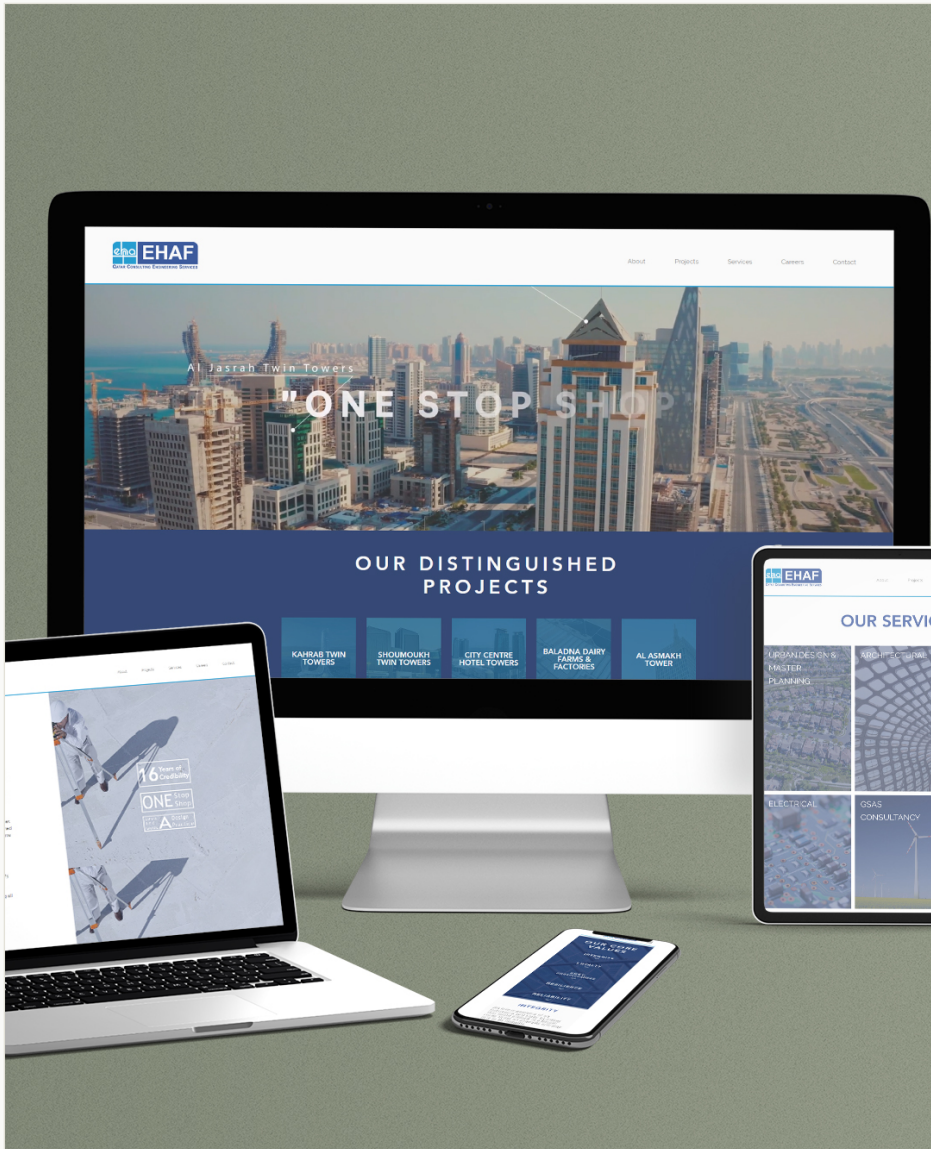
EHAF
QATAR CONSULTING ENGINEERING SERVICES

About Projects Services Careers Contact

Al Jasrah Twin Towers

"ONE STOP SHOP

OUR DISTINGUISHED PROJECTS

KAHRAB TWIN TOWERS
SHOUMOUKH TWIN TOWERS
CITY CENTRE HOTEL TOWERS
BALADNA DAIRY FARMS & FACTORIES
AL ASMAKH TOWER

About Projects Services Careers Contact

16 Years of Credibility
ONE Stop Shop
A

EHAF

OUR SERVIC

URBAN DESIGN & MASTER PLANNING
ARCHITECTURAL
ELECTRICAL
GSAS CONSULTANCY

OUR CORE VALUES
INTEGRITY
LOYALTY
RESPECT
RELIABILITY
INTEGRITY